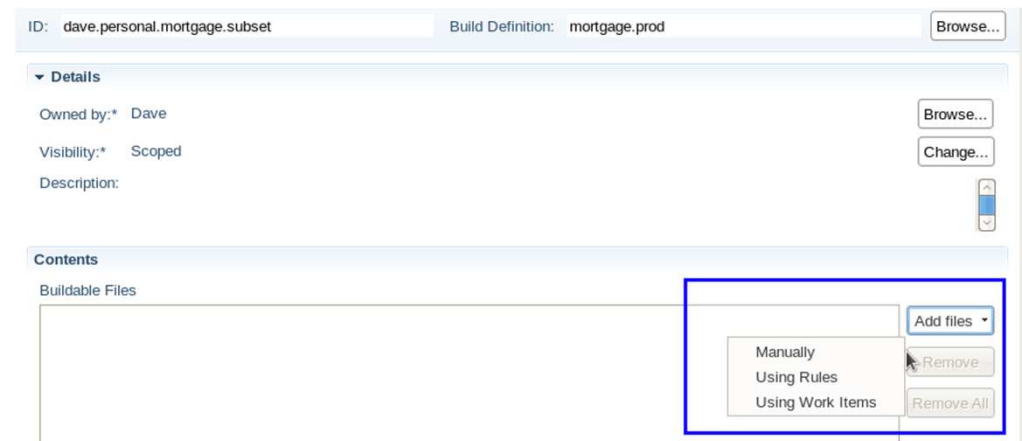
ID: dave.personal.mortgage.subset

Build Definition: mortgage.prod

Browse...

Details

Owned by:* Dave

Browse...

Visibility:* Scoped

Change...

Description:

Contents

Buildable Files

Add files

Manually

Using Rules

Using Work Items

Remove

Remove All